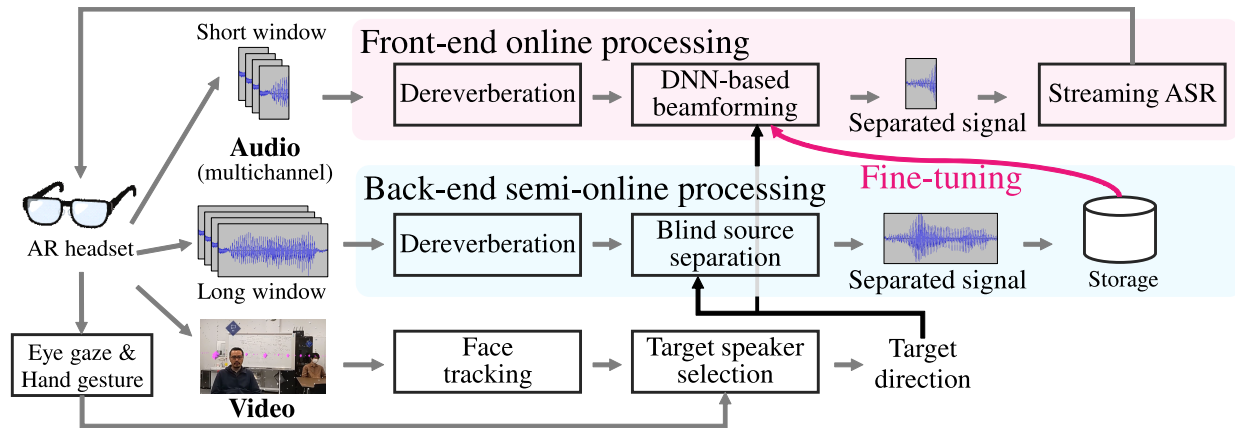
Short window

Front-end online processing

Dereverberation

DNN-based beamforming

Separated signal

Streaming ASR

Audio (multichannel)

Fine-tuning

Back-end semi-online processing

AR headset

Dereverberation

Blind source separation

Separated signal

Storage

Long window

Eye gaze & Hand gesture

Video

Face tracking

Target speaker selection

Target direction